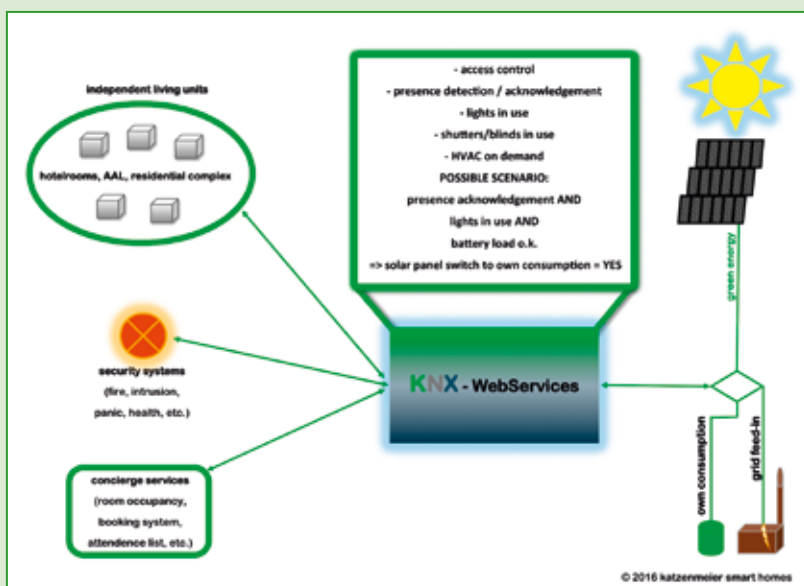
independent living units

hotelrooms, AAL, residential complex

- access control
- presence detection / acknowledgement
- lights in use
- shutters/blinds in use
- HVAC on demand
POSSIBLE SCENARIO:
presence acknowledgement AND
lights in use AND
battery load o.k.
=> solar panel switch to own consumption = YES

green energy

security systems
(fire, intrusion, panic, health, etc.)

KNX - WebServices

own consumption

grid feed-in

concierge services
(room occupancy, booking system, attendence list, etc.)

© 2016 katzenmeier smart homes